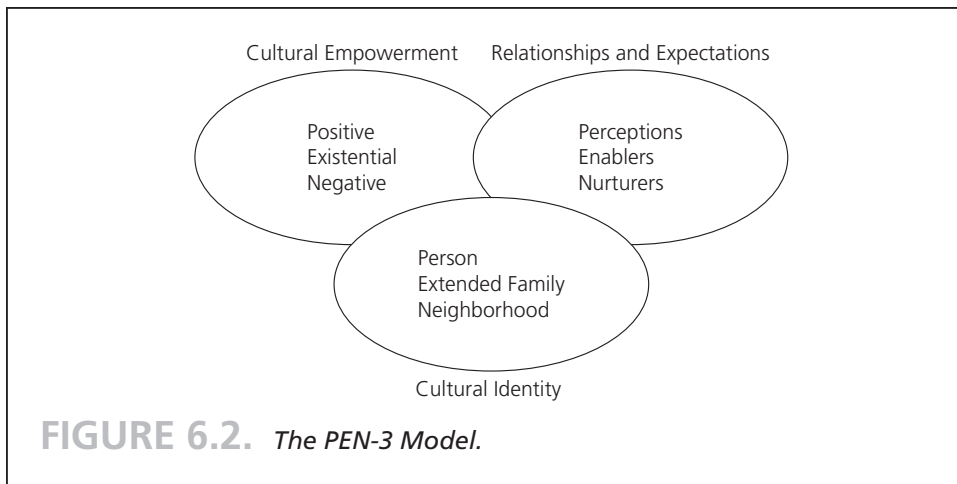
Cultural Empowerment

Relationships and Expectations

Positive
Existential
Negative

Perceptions
Enablers
Nurturers

Person
Extended Family
Neighborhood

Cultural Identity

FIGURE 6.2. *The PEN-3 Model.*